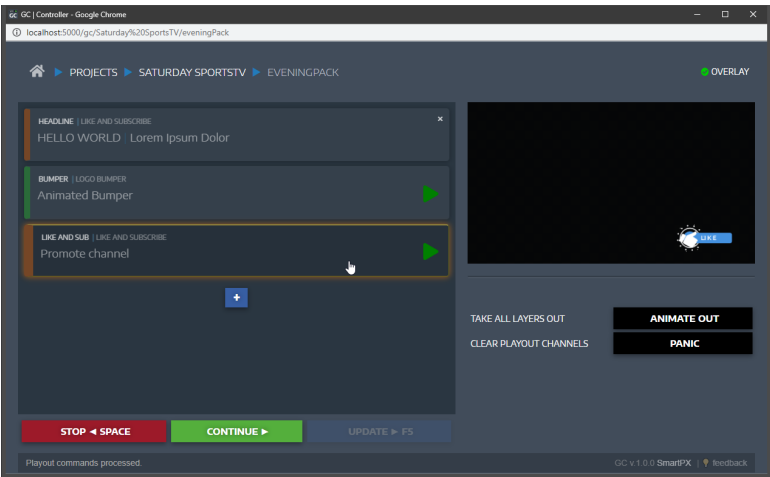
GC | Controller - Google Chrome

localhost:5000/gc/Saturday%20SportsTV/eveningPack

PROJECTS ▶ SATURDAY SPORTSTV ▶ EVENINGPACK

OVERLAY

HEADLINE | LIKE AND SUBSCRIBE
HELLO WORLD | Lorem Ipsum Dolor

×

BUMPER | LOGO BUMPER
Animated Bumper

LIKE AND SUB | LIKE AND SUBSCRIBE
Promote channel

+

LIKE

TAKE ALL LAYERS OUT
ANIMATE OUT

CLEAR PLAYOUT CHANNELS
PANIC

STOP ◄ SPACE
CONTINUE ►
UPDATE ► F5

Playout commands processed.

GC v.1.0.0 SmartPX | feedback